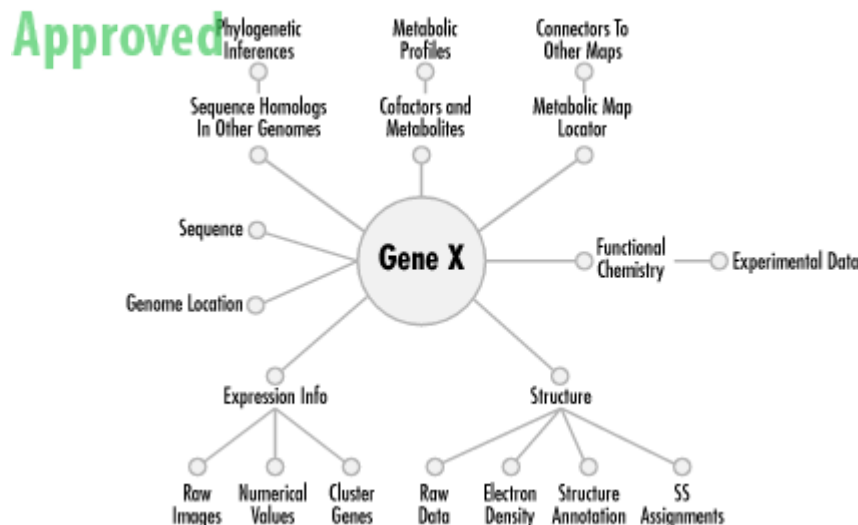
Approved

Phylogenetic Inferences

Metabolic Profiles

Connectors To Other Maps

Sequence Homologs In Other Genomes

Cofactors and Metabolites

Metabolic Map Locator

Sequence

Gene X

Functional Chemistry

Experimental Data

Genome Location

Expression Info

Structure

Raw Images

Numerical Values

Cluster Genes

Raw Data

Electron Density

Structure Annotation

SS Assignments